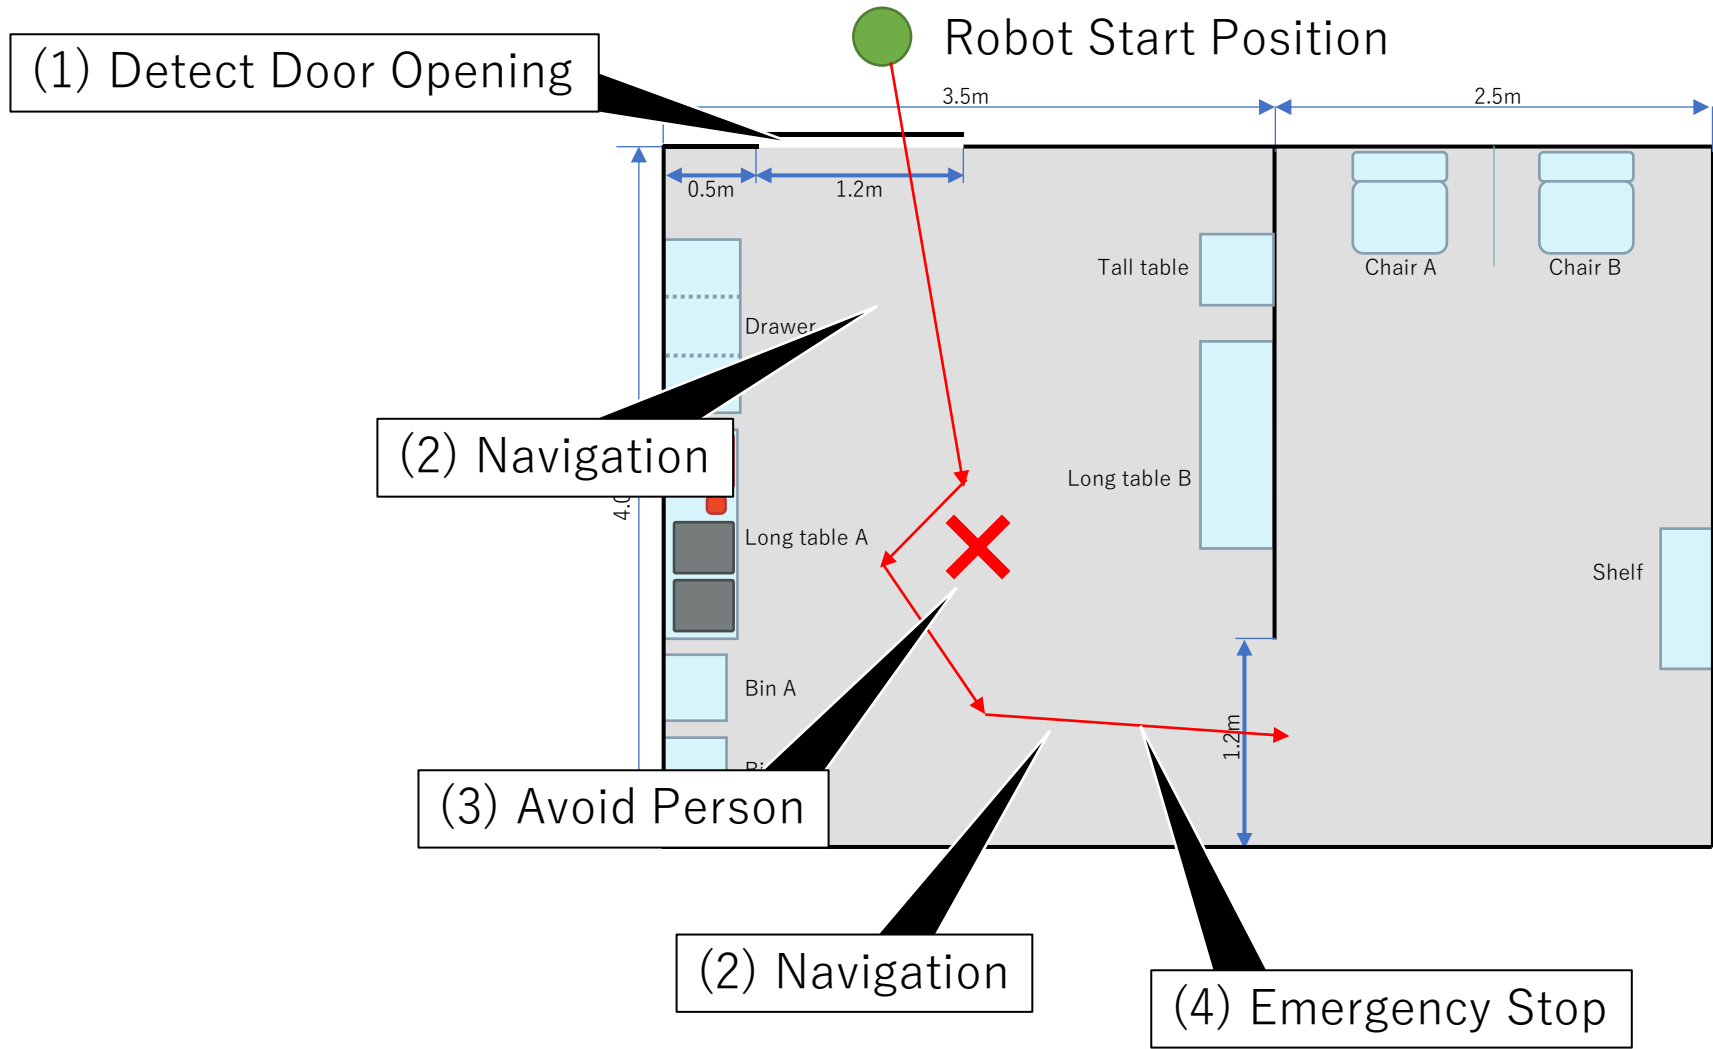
Robot Start Position

(1) Detect Door Opening

3.5m

2.5m

0.5m

1.2m

Tall table

Chair A

Chair B

Drawer

(2) Navigation

4.0

Long table B

Long table A

Shelf

Bin A

Bi

1.2m

(3) Avoid Person

(2) Navigation

(4) Emergency Stop